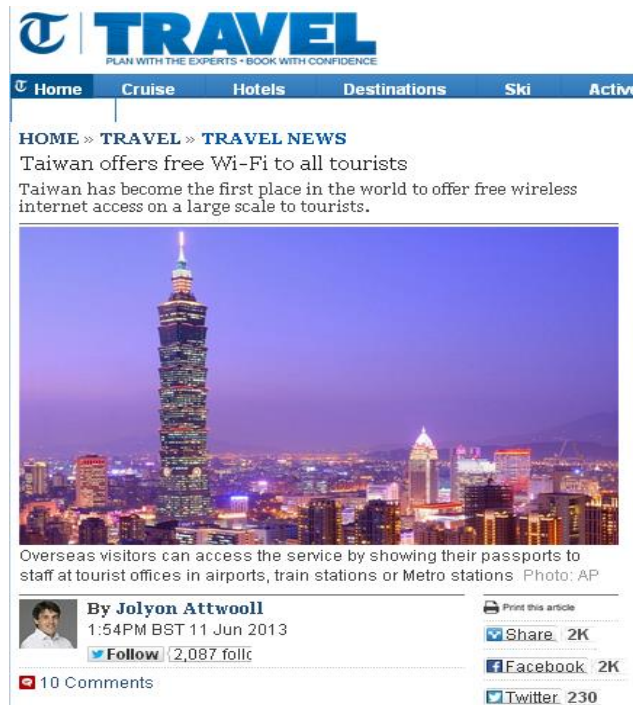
T TRAVEL
PLAN WITH THE EXPERTS • BOOK WITH CONFIDENCE

T Home Cruise Hotels Destinations Ski Activ

HOME » TRAVEL » TRAVEL NEWS

Taiwan offers free Wi-Fi to all tourists

Taiwan has become the first place in the world to offer free wireless internet access on a large scale to tourists.

Overseas visitors can access the service by showing their passports to staff at tourist offices in airports, train stations or Metro stations Photo: AP

By Jolyon Attwooll
1:54PM BST 11 Jun 2013

Follow 2,087 follc

10 Comments

Print this article

Share 2K

Facebook 2K

Twitter 230